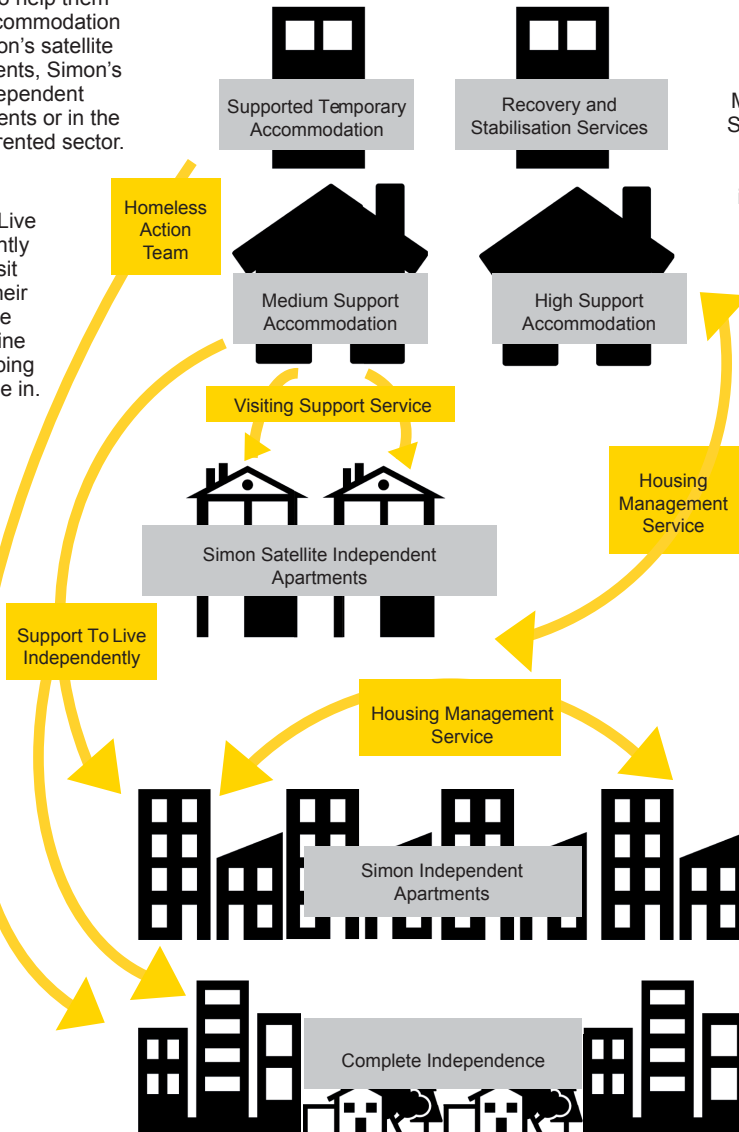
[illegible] help them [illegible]commodation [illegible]on's satellite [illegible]ents, Simon's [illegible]ependent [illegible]ents or in the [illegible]rented sector.

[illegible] Live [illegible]ntly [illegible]sit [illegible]heir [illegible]e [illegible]ine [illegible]oing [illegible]e in.

Supported Temporary Accommodation

Recovery and Stabilisation Services

M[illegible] S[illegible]

Homeless Action Team

Medium Support Accommodation

High Support Accommodation

Visiting Support Service

Housing Management Service

Simon Satellite Independent Apartments

Support To Live Independently

Housing Management Service

Simon Independent Apartments

Complete Independence